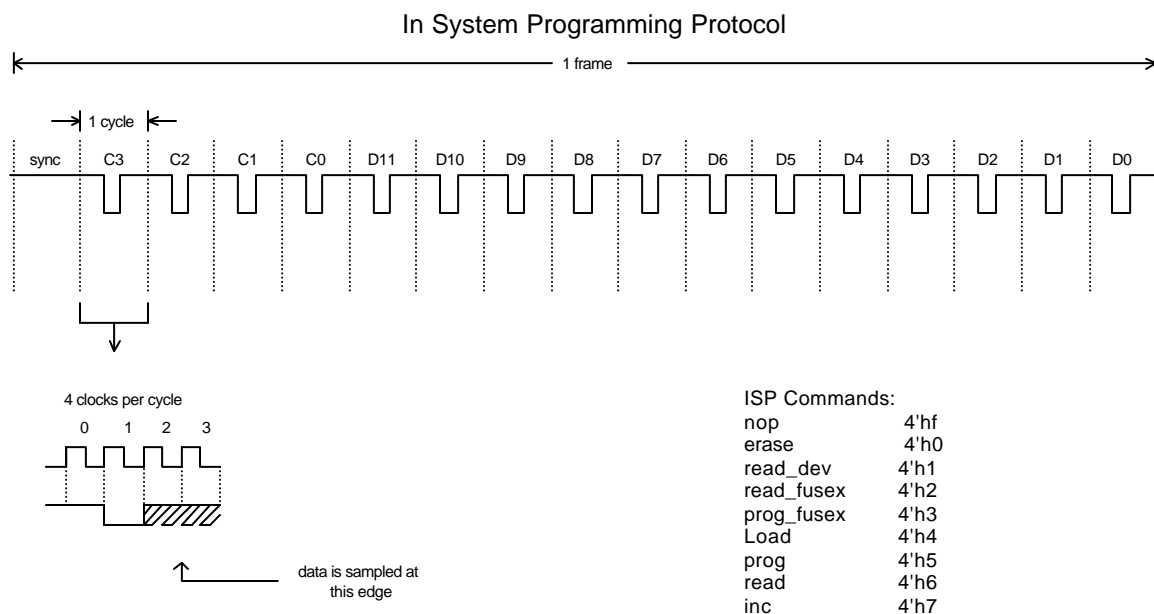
In System Programming Protocol

1 frame

1 cycle

sync C3 C2 C1 C0 D11 D10 D9 D8 D7 D6 D5 D4 D3 D2 D1 D0

4 clocks per cycle

0 1 2 3

data is sampled at this edge

ISP Commands:

| | |
|---|---|
| nop | 4'hf |
| erase | 4'h0 |
| read_dev | 4'h1 |
| read_fusex | 4'h2 |
| prog_fusex | 4'h3 |
| Load | 4'h4 |
| prog | 4'h5 |
| read | 4'h6 |
| inc | 4'h7 |